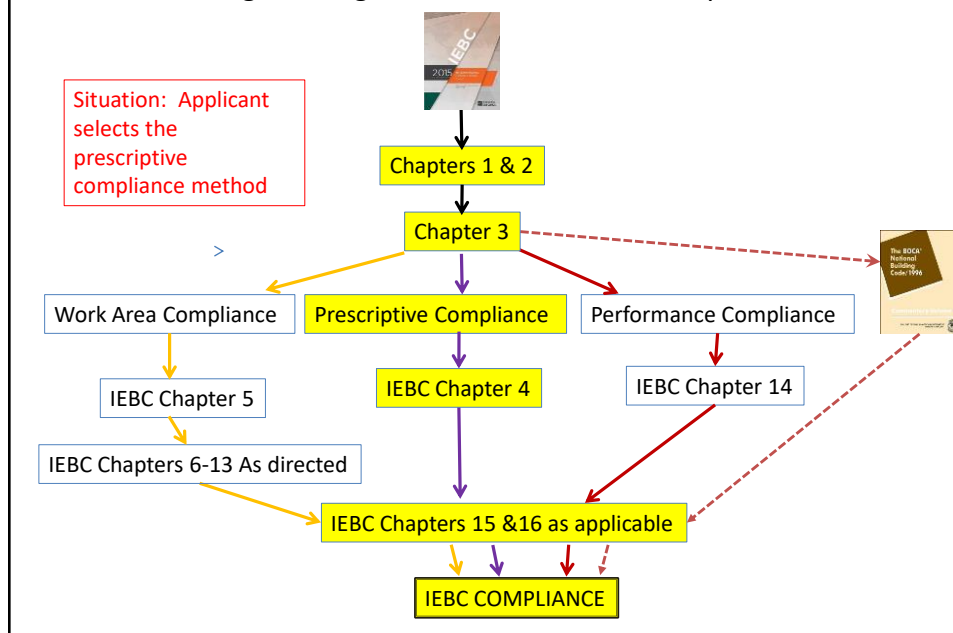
Situation: Applicant selects the prescriptive compliance method

IEBC

2015

Chapters 1 & 2

Chapter 3

The BOCA National Building Code/1996

>

Work Area Compliance

Prescriptive Compliance

Performance Compliance

IEBC Chapter 5

IEBC Chapter 4

IEBC Chapter 14

IEBC Chapters 6-13 As directed

IEBC Chapters 15 &16 as applicable

IEBC COMPLIANCE